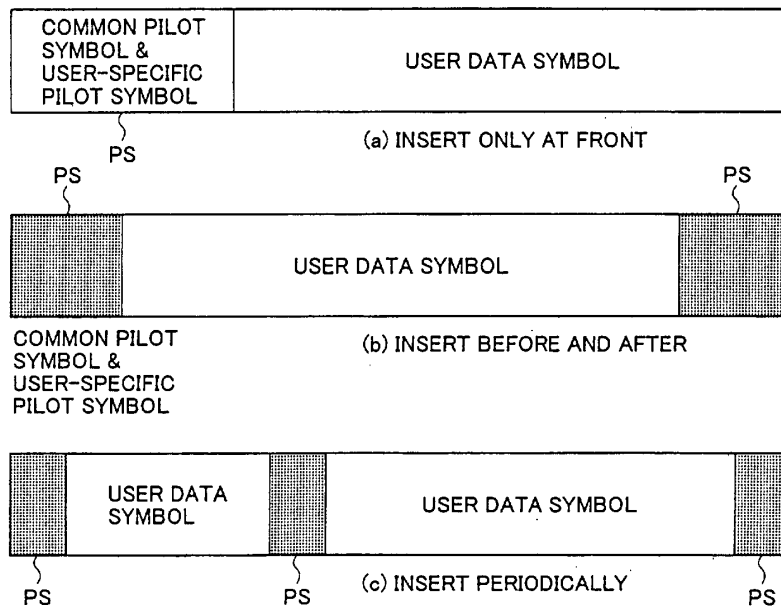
COMMON PILOT SYMBOL & USER-SPECIFIC PILOT SYMBOL

USER DATA SYMBOL

PS

(a) INSERT ONLY AT FRONT

PS

PS

USER DATA SYMBOL

COMMON PILOT SYMBOL & USER-SPECIFIC PILOT SYMBOL

(b) INSERT BEFORE AND AFTER

USER DATA SYMBOL

USER DATA SYMBOL

PS

PS

(c) INSERT PERIODICALLY

PS